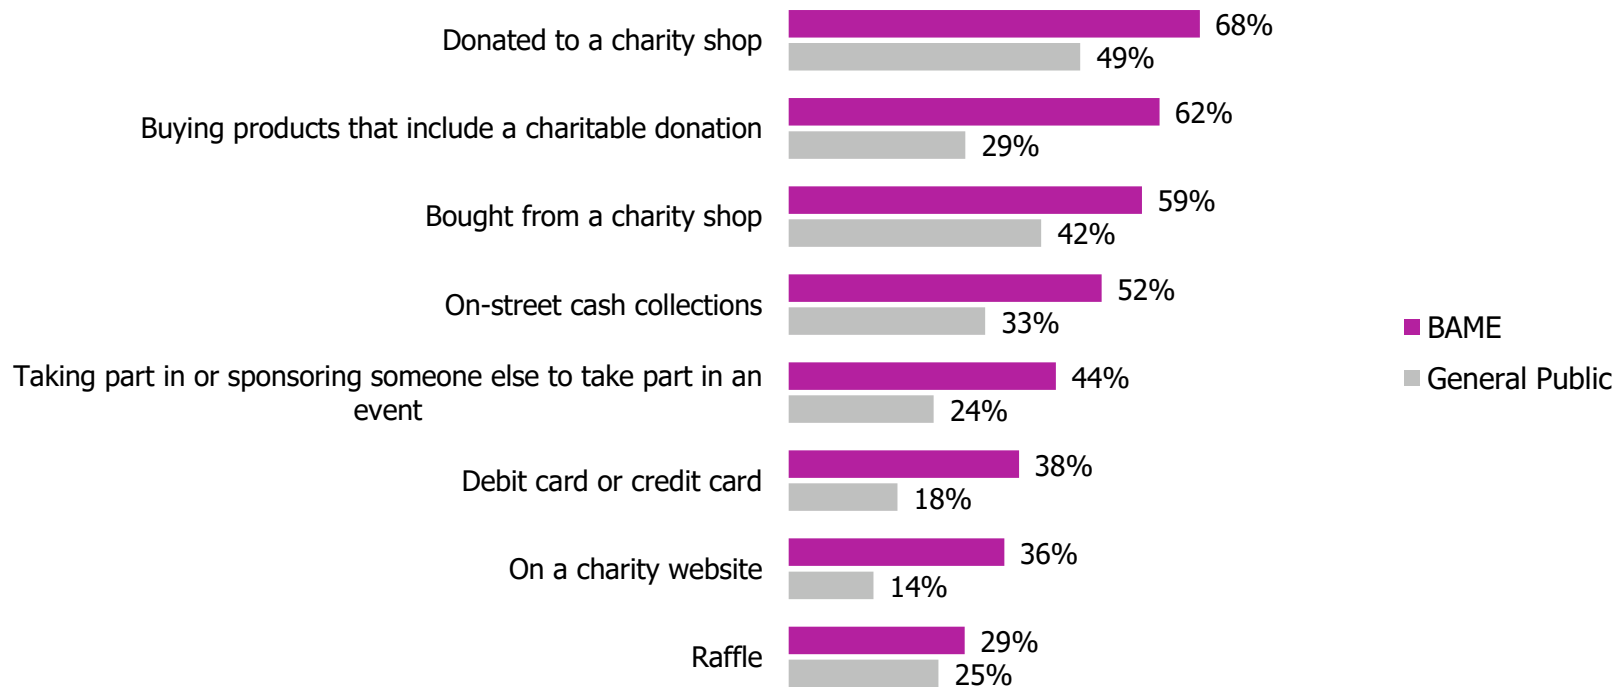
| | BAME | General Public |
|---|---|---|
| Donated to a charity shop | 68% | 49% |
| Buying products that include a charitable donation | 62% | 29% |
| Bought from a charity shop | 59% | 42% |
| On-street cash collections | 52% | 33% |
| Taking part in or sponsoring someone else to take part in an event | 44% | 24% |
| Debit card or credit card | 38% | 18% |
| On a charity website | 36% | 14% |
| Raffle | 29% | 25% |

BAME
General Public